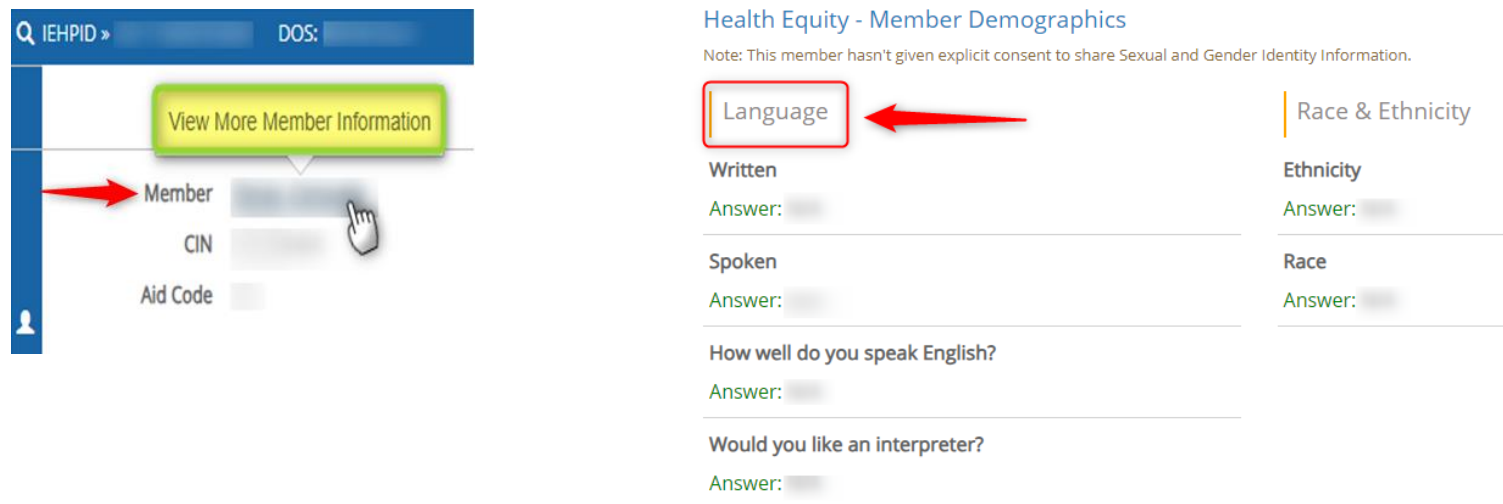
IEHPID » DOS:

View More Member Information

Member

CIN

Aid Code

Health Equity - Member Demographics

Note: This member hasn't given explicit consent to share Sexual and Gender Identity Information.

Language

Written

Answer: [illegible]

Spoken

Answer: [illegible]

How well do you speak English?

Answer: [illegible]

Would you like an interpreter?

Answer: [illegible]

Race & Ethnicity

Ethnicity

Answer: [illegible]

Race

Answer: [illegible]